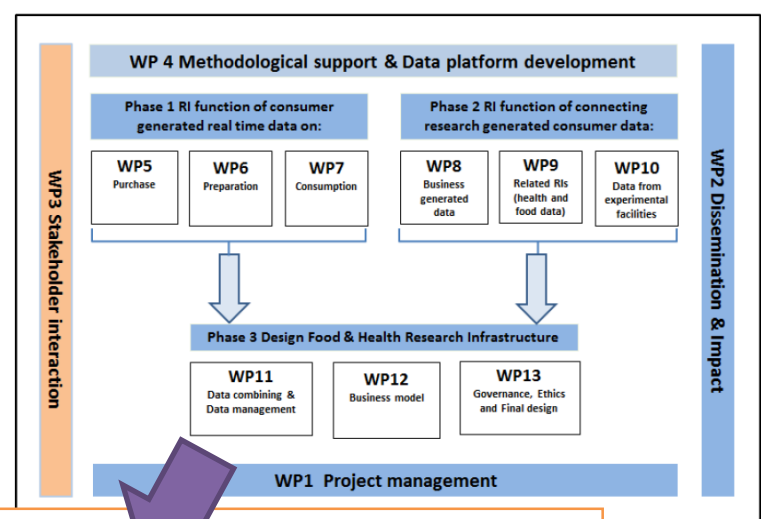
WP3 Stakeholder interaction

WP 4 Methodological support & Data platform development

Phase 1 RI function of consumer generated real time data on:

WP5
Purchase

WP6
Preparation

WP7
Consumption

Phase 2 RI function of connecting research generated consumer data:

WP8
Business generated data

WP9
Related RIs (health and food data)

WP10
Data from experimental facilities

Phase 3 Design Food & Health Research Infrastructure

WP11
Data combining & Data management

WP12
Business model

WP13
Governance, Ethics and Final design

WP1 Project management

WP2 Dissemination & Impact